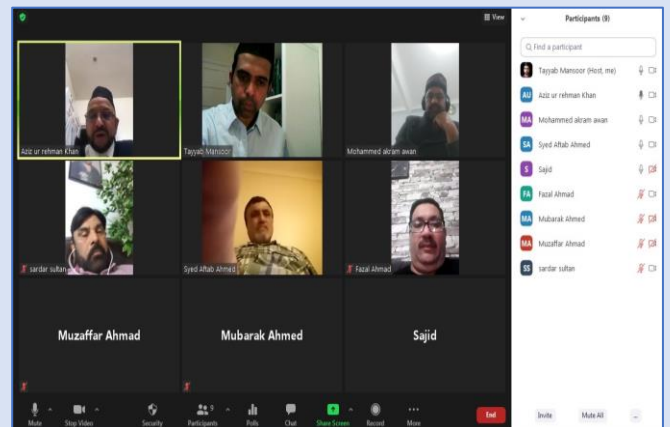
View

Aziz ur rehman Khan

Tayyab Mansoor

Mohammed akram awan

sardar sultan

Syed Aftab Ahmed

Fazal Ahmad

Muzaffar Ahmad

Mubarak Ahmed

Sajid

Mute

Stop Video

Security

Participants 9

Polls

Chat

Share Screen

Record

More

End

Participants (9)

Find a participant

TM Tayyab Mansoor (Host, me)

AU Aziz ur rehman Khan

MA Mohammed akram awan

SA Syed Aftab Ahmed

S Sajid

FA Fazal Ahmad

MA Mubarak Ahmed

MA Muzaffar Ahmad

SS sardar sultan

Invite

Mute All

...